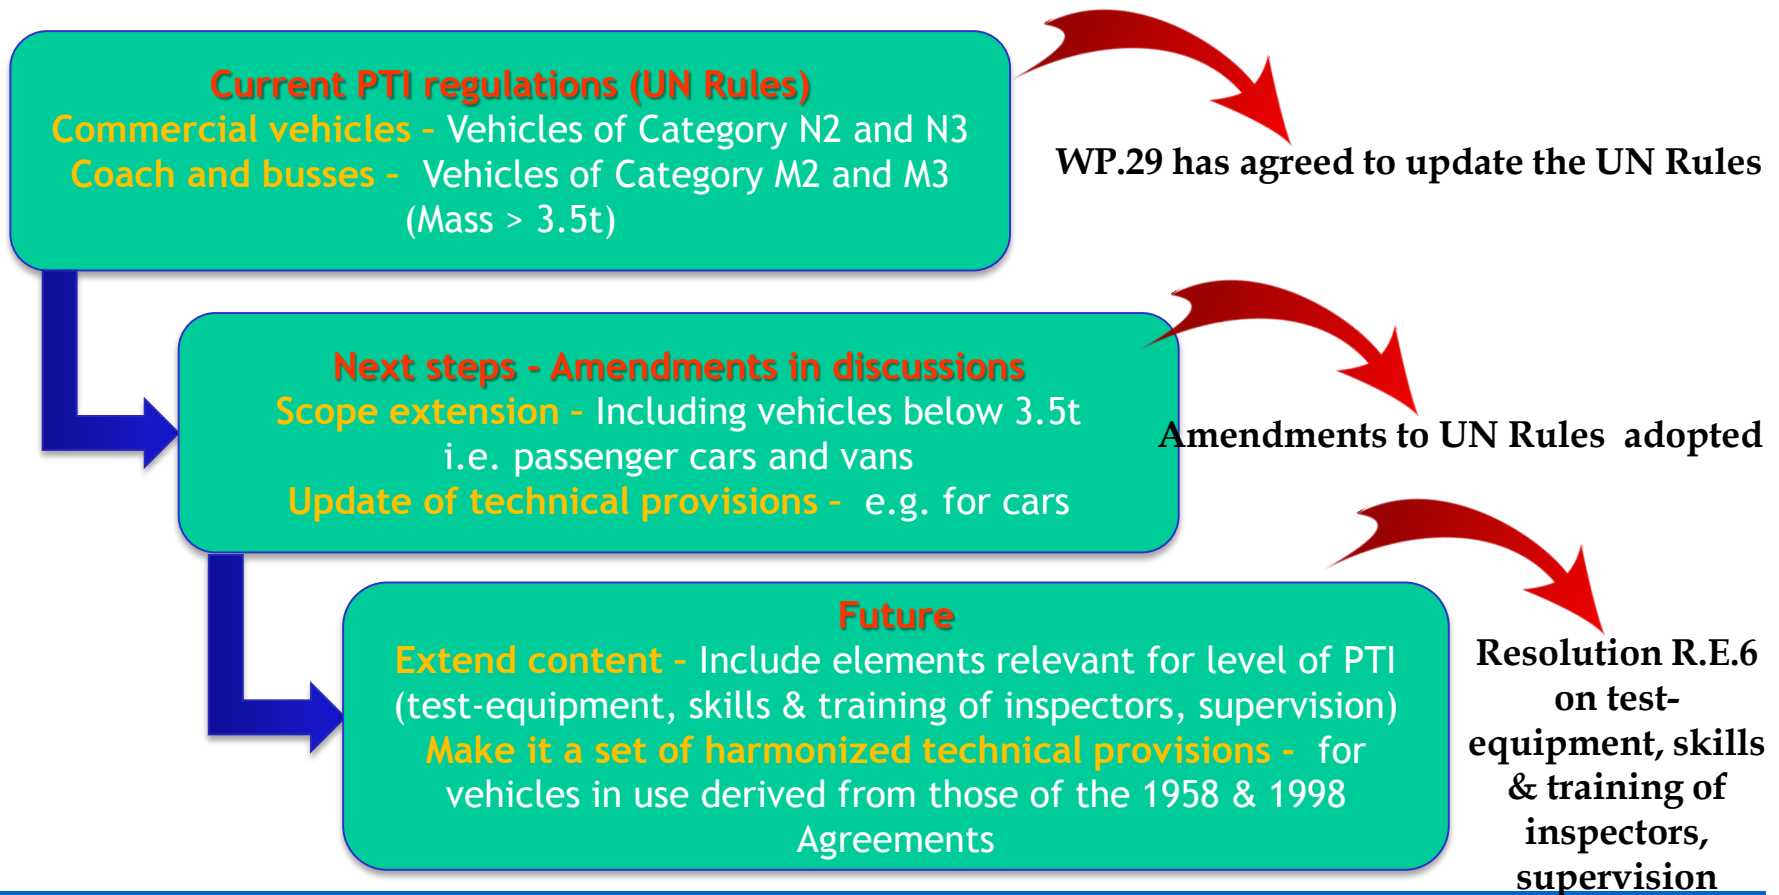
Current PTI regulations (UN Rules)
Commercial vehicles - Vehicles of Category N2 and N3
Coach and busses - Vehicles of Category M2 and M3 (Mass > 3.5t)

WP.29 has agreed to update the UN Rules

Next steps - Amendments in discussions
Scope extension - Including vehicles below 3.5t i.e. passenger cars and vans
Update of technical provisions - e.g. for cars

Amendments to UN Rules adopted

Future
Extend content - Include elements relevant for level of PTI (test-equipment, skills & training of inspectors, supervision)
Make it a set of harmonized technical provisions - for vehicles in use derived from those of the 1958 & 1998 Agreements

Resolution R.E.6 on test-equipment, skills & training of inspectors, supervision